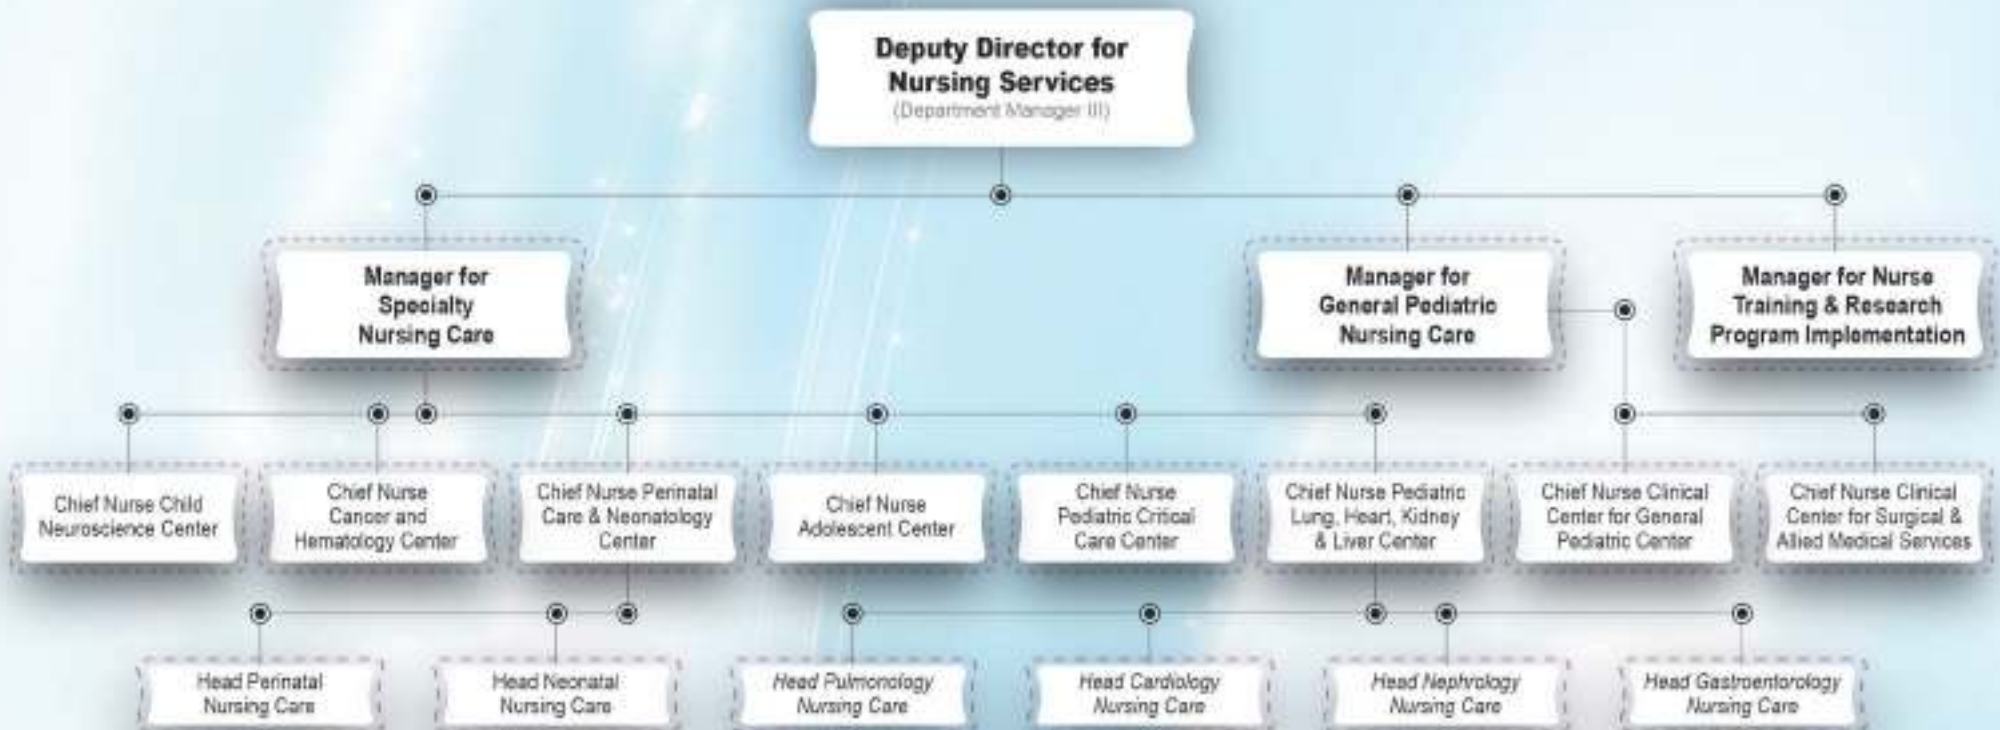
Deputy Director for Nursing Services
(Department Manager III)

Manager for Specialty Nursing Care

Manager for General Pediatric Nursing Care

Manager for Nurse Training & Research Program Implementation

Chief Nurse Child Neuroscience Center

Chief Nurse Cancer and Hematology Center

Chief Nurse Perinatal Care & Neonatology Center

Chief Nurse Adolescent Center

Chief Nurse Pediatric Critical Care Center

Chief Nurse Pediatric Lung, Heart, Kidney & Liver Center

Chief Nurse Clinical Center for General Pediatric Center

Chief Nurse Clinical Center for Surgical & Allied Medical Services

Head Perinatal Nursing Care

Head Neonatal Nursing Care

Head Pulmonology Nursing Care

Head Cardiology Nursing Care

Head Nephrology Nursing Care

Head Gastroentorology Nursing Care